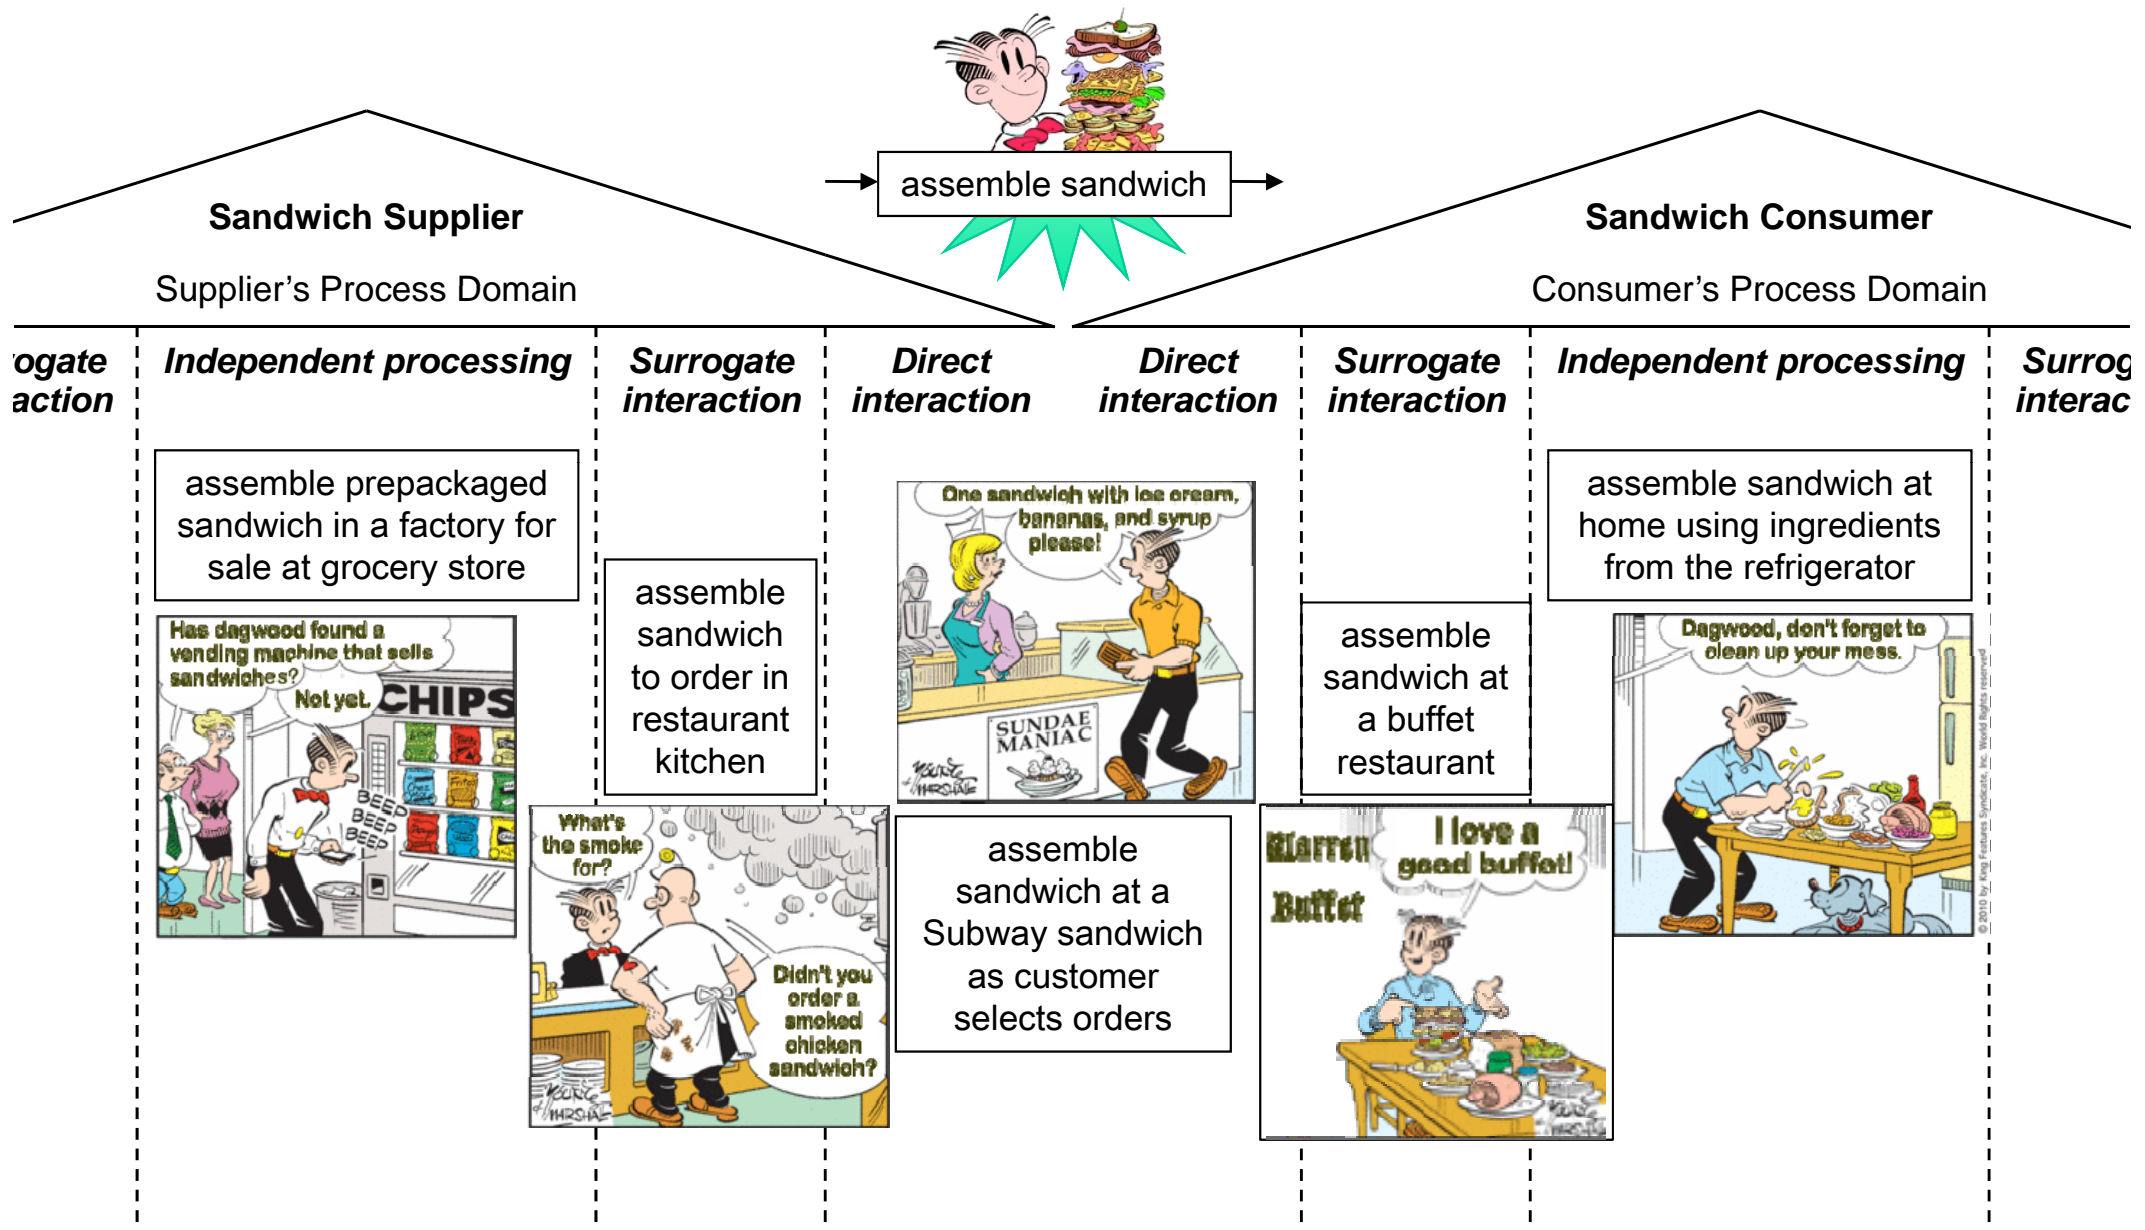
assemble sandwich

Sandwich Supplier

Supplier's Process Domain

Sandwich Consumer

Consumer's Process Domain

ogate action

Independent processing

Surrogate interaction

Direct interaction

Direct interaction

Surrogate interaction

Independent processing

Surrog interac

assemble prepackaged sandwich in a factory for sale at grocery store

Has dagwood found a vending machine that sells sandwiches?

Not yet.

CHIPS

BEEP BEEP BEEP

assemble sandwich to order in restaurant kitchen

What's the smoke for?

Didn't you order a smoked chicken sandwich?

One sandwich with ice cream, bananas, and syrup please!

SUNDAE MANIAC

assemble sandwich at a Subway sandwich as customer selects orders

assemble sandwich at a buffet restaurant

I love a good buffet!

Buffet

assemble sandwich at home using ingredients from the refrigerator

Dagwood, don't forget to clean up your mess.

© 2010 by King Features Syndicate, Inc. World Rights reserved